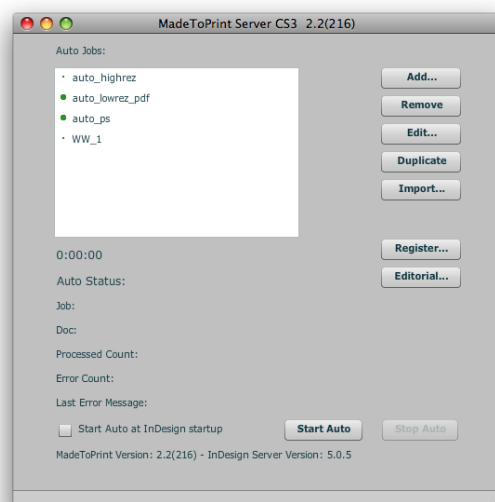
MadeToPrint Server CS3 2.2(216)

Auto Jobs:

auto_highrez
auto_lowrez_pdf
auto_ps
WW_1

Add...
Remove
Edit...
Duplicate
Import...

0:00:00

Register...
Editorial...

Auto Status:

Job:

Doc:

Processed Count:

Error Count:

Last Error Message:

Start Auto at InDesign startup

Start Auto

Stop Auto

MadeToPrint Version: 2.2(216) - InDesign Server Version: 5.0.5